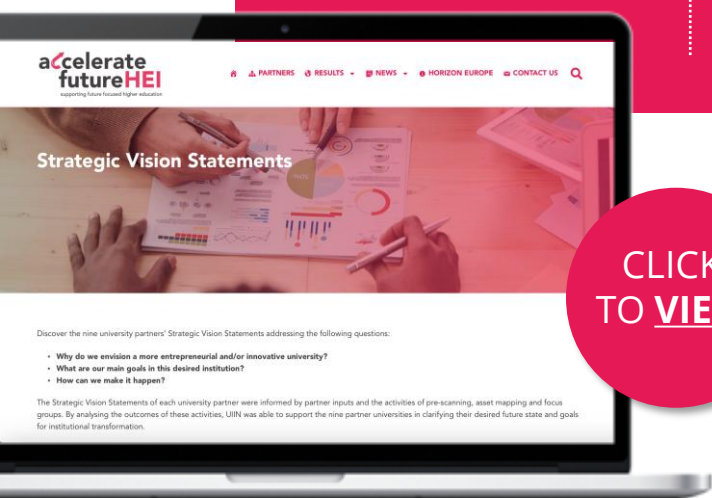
accelerate futureHEI
supporting future focused higher education

PARTNERS RESULTS NEWS HORIZON EUROPE CONTACT US

Strategic Vision Statements

Discover the nine university partners' Strategic Vision Statements addressing the following questions:

• Why do we envision a more entrepreneurial and/or innovative university?
• What are our main goals in this desired institution?
• How can we make it happen?

The Strategic Vision Statements of each university partner were informed by partner inputs and the activities of pre-scanning, asset mapping and focus groups. By analysing the outcomes of these activities, UIIN was able to support the nine partner universities in clarifying their desired future state and goals for institutional transformation.

CLICK
TO VIE